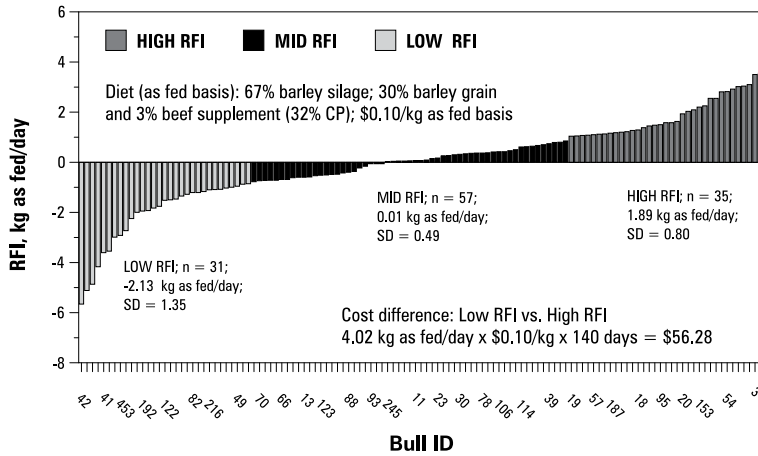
HIGH RFI MID RFI LOW RFI

Diet (as fed basis): 67% barley silage; 30% barley grain and 3% beef supplement (32% CP); $0.10/kg as fed basis

6
4
2
0
-2
-4
-6
-8

RFI, kg as fed/day

MID RFI; n = 57; 0.01 kg as fed/day; SD = 0.49

HIGH RFI; n = 35; 1.89 kg as fed/day; SD = 0.80

LOW RFI; n = 31; -2.13 kg as fed/day; SD = 1.35

Cost difference: Low RFI vs. High RFI
4.02 kg as fed/day x $0.10/kg x 140 days = $56.28

42 41 453 192 122 82 216 49 70 66 13 123 88 93 245 11 23 30 78 106 114 39 19 57 187 18 95 20 153 54 3

Bull ID